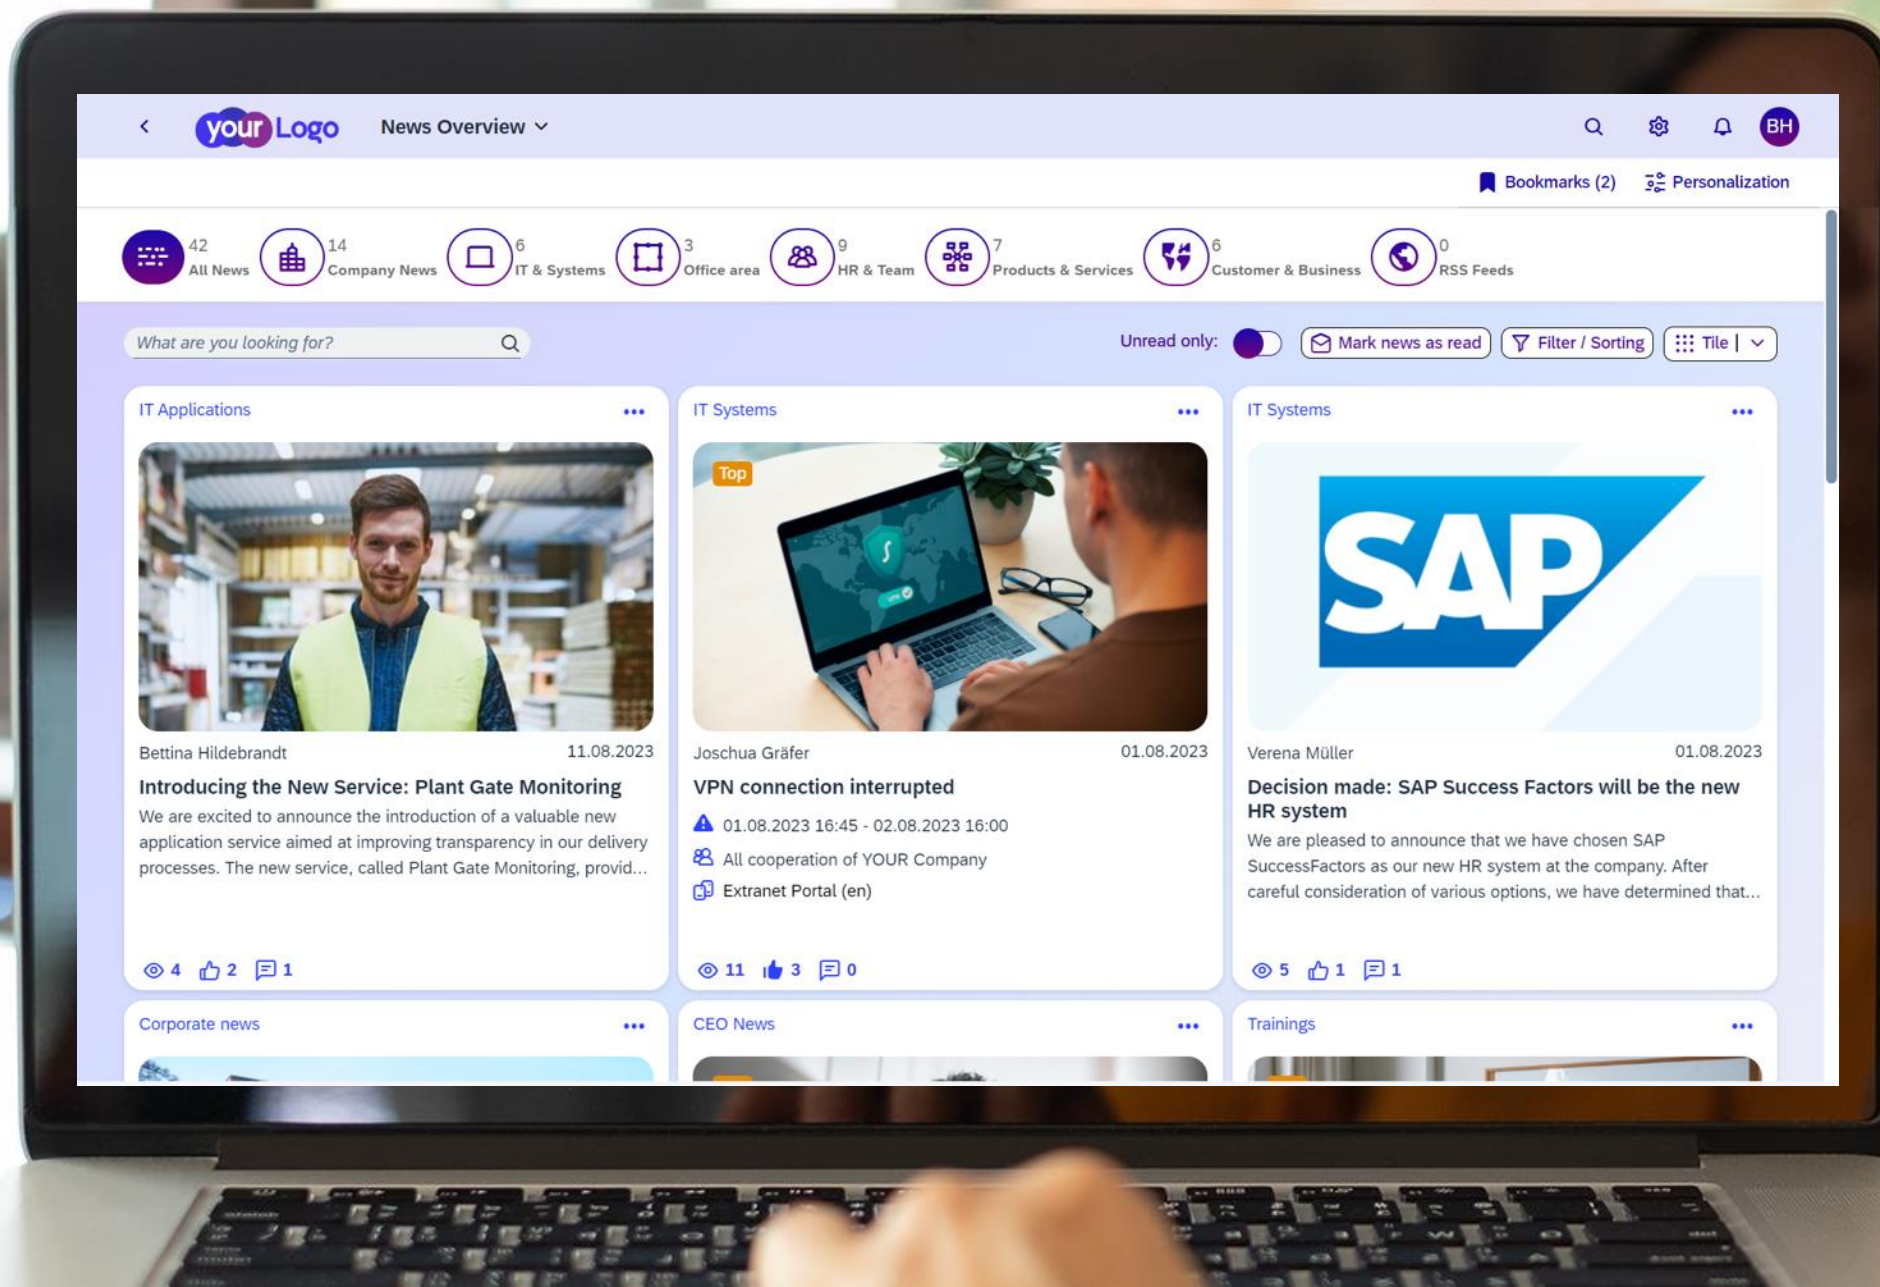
your Logo News Overview

BH

Bookmarks (2) Personalization

42 All News
14 Company News
6 IT & Systems
3 Office area
9 HR & Team
7 Products & Services
6 Customer & Business
0 RSS Feeds

What are you looking for?

Unread only: Mark news as read Filter / Sorting Tile |

IT Applications •••

Bettina Hildebrandt 11.08.2023

Introducing the New Service: Plant Gate Monitoring

We are excited to announce the introduction of a valuable new application service aimed at improving transparency in our delivery processes. The new service, called Plant Gate Monitoring, provid...

4 2 1

IT Systems •••

Top

Joschua Gräfer 01.08.2023

VPN connection interrupted

01.08.2023 16:45 - 02.08.2023 16:00

All cooperation of YOUR Company

Extranet Portal (en)

11 3 0

IT Systems •••

SAP

Verena Müller 01.08.2023

Decision made: SAP Success Factors will be the new HR system

We are pleased to announce that we have chosen SAP SuccessFactors as our new HR system at the company. After careful consideration of various options, we have determined that...

5 1 1

Corporate news •••

CEO News •••

Trainings •••